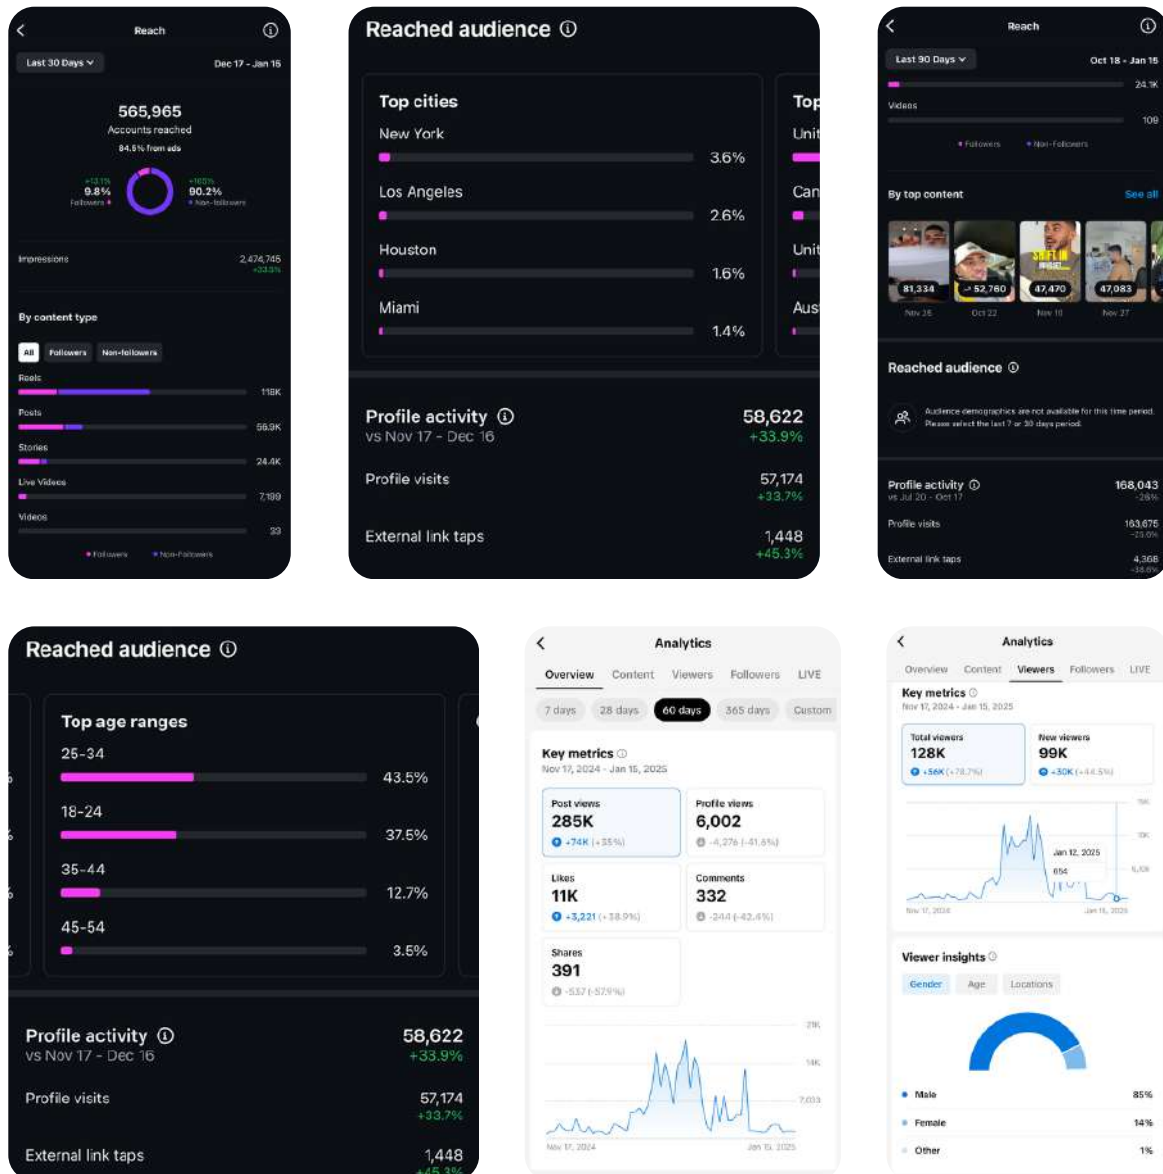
Reach

Last 30 Days
Dec 17 - Jan 15

565,965
Accounts reached
84.6% from ads

+13.1%
9.8%
Followers

+165%
90.2%
Non-followers

Impressions
2,474,745
+33.5%

By content type

All
Followers
Non-followers

Reels
118K
Posts
56.9K
Stories
24.4K
Live Videos
7,189
Videos
33

Followers
Non-Followers

Reached audience

Top cities
New York
3.6%
Los Angeles
2.6%
Houston
1.6%
Miami
1.4%

Top
Unit
Can
Unit
Aus

Profile activity
vs Nov 17 - Dec 16
58,622
+33.9%
Profile visits
57,174
+33.7%
External link taps
1,448
+45.3%

Reach

Last 90 Days
Oct 18 - Jan 15
24.1K
Videos
109
Followers
Non-Followers

By top content
See all
81,334
52,780
47,470
47,083
Nov 26
Oct 22
Nov 10
Nov 27

Reached audience

Audience demographics are not available for this time period. Please select the last 7 or 30 days period.

Profile activity
vs Jul 20 - Oct 17
168,043
-26%
Profile visits
163,675
-25.0%
External link taps
4,368
-38.6%

Reached audience

Top age ranges
25-34
43.5%
18-24
37.5%
35-44
12.7%
45-54
3.5%

Profile activity
vs Nov 17 - Dec 16
58,622
+33.9%
Profile visits
57,174
+33.7%
External link taps
1,448
+45.3%

Analytics
Overview
Content
Viewers
Followers
LIVE
7 days
28 days
60 days
365 days
Custom

Key metrics
Nov 17, 2024 - Jan 15, 2025

Post views
285K
+74K (+35%)
Profile views
6,002
-4,276 (-41.6%)
Likes
11K
+3,221 (+38.9%)
Comments
332
-244 (-42.4%)
Shares
391
-537 (-57.9%)

21K
14K
7,033
Nov 17, 2024
Jan 15, 2025

Analytics
Overview
Content
Viewers
Followers
LIVE

Key metrics
Nov 17, 2024 - Jan 15, 2025
Total viewers
128K
+56K (+78.7%)
New viewers
99K
+30K (+44.5%)

15K
10K
5,000
Jan 12, 2025
654
Nov 17, 2024
Jan 15, 2025

Viewer insights
Gender
Age
Locations

Male
85%
Female
14%
Other
1%